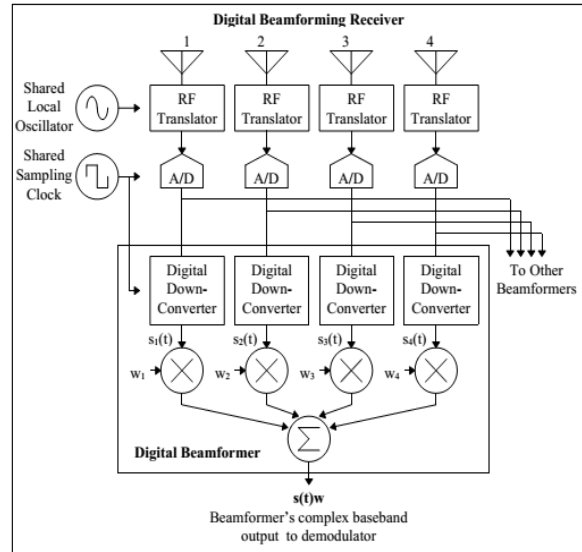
Digital Beamforming Receiver

1 2 3 4

Shared Local Oscillator

RF Translator

RF Translator

RF Translator

RF Translator

Shared Sampling Clock

A/D

A/D

A/D

A/D

Digital Down-Converter

Digital Down-Converter

Digital Down-Converter

Digital Down-Converter

To Other Beamformers

$s_1(t)$

$s_2(t)$

$s_3(t)$

$s_4(t)$

$w_1$

$w_2$

$w_3$

$w_4$

$\Sigma$

Digital Beamformer

s(t)w

Beamformer's complex baseband output to demodulator